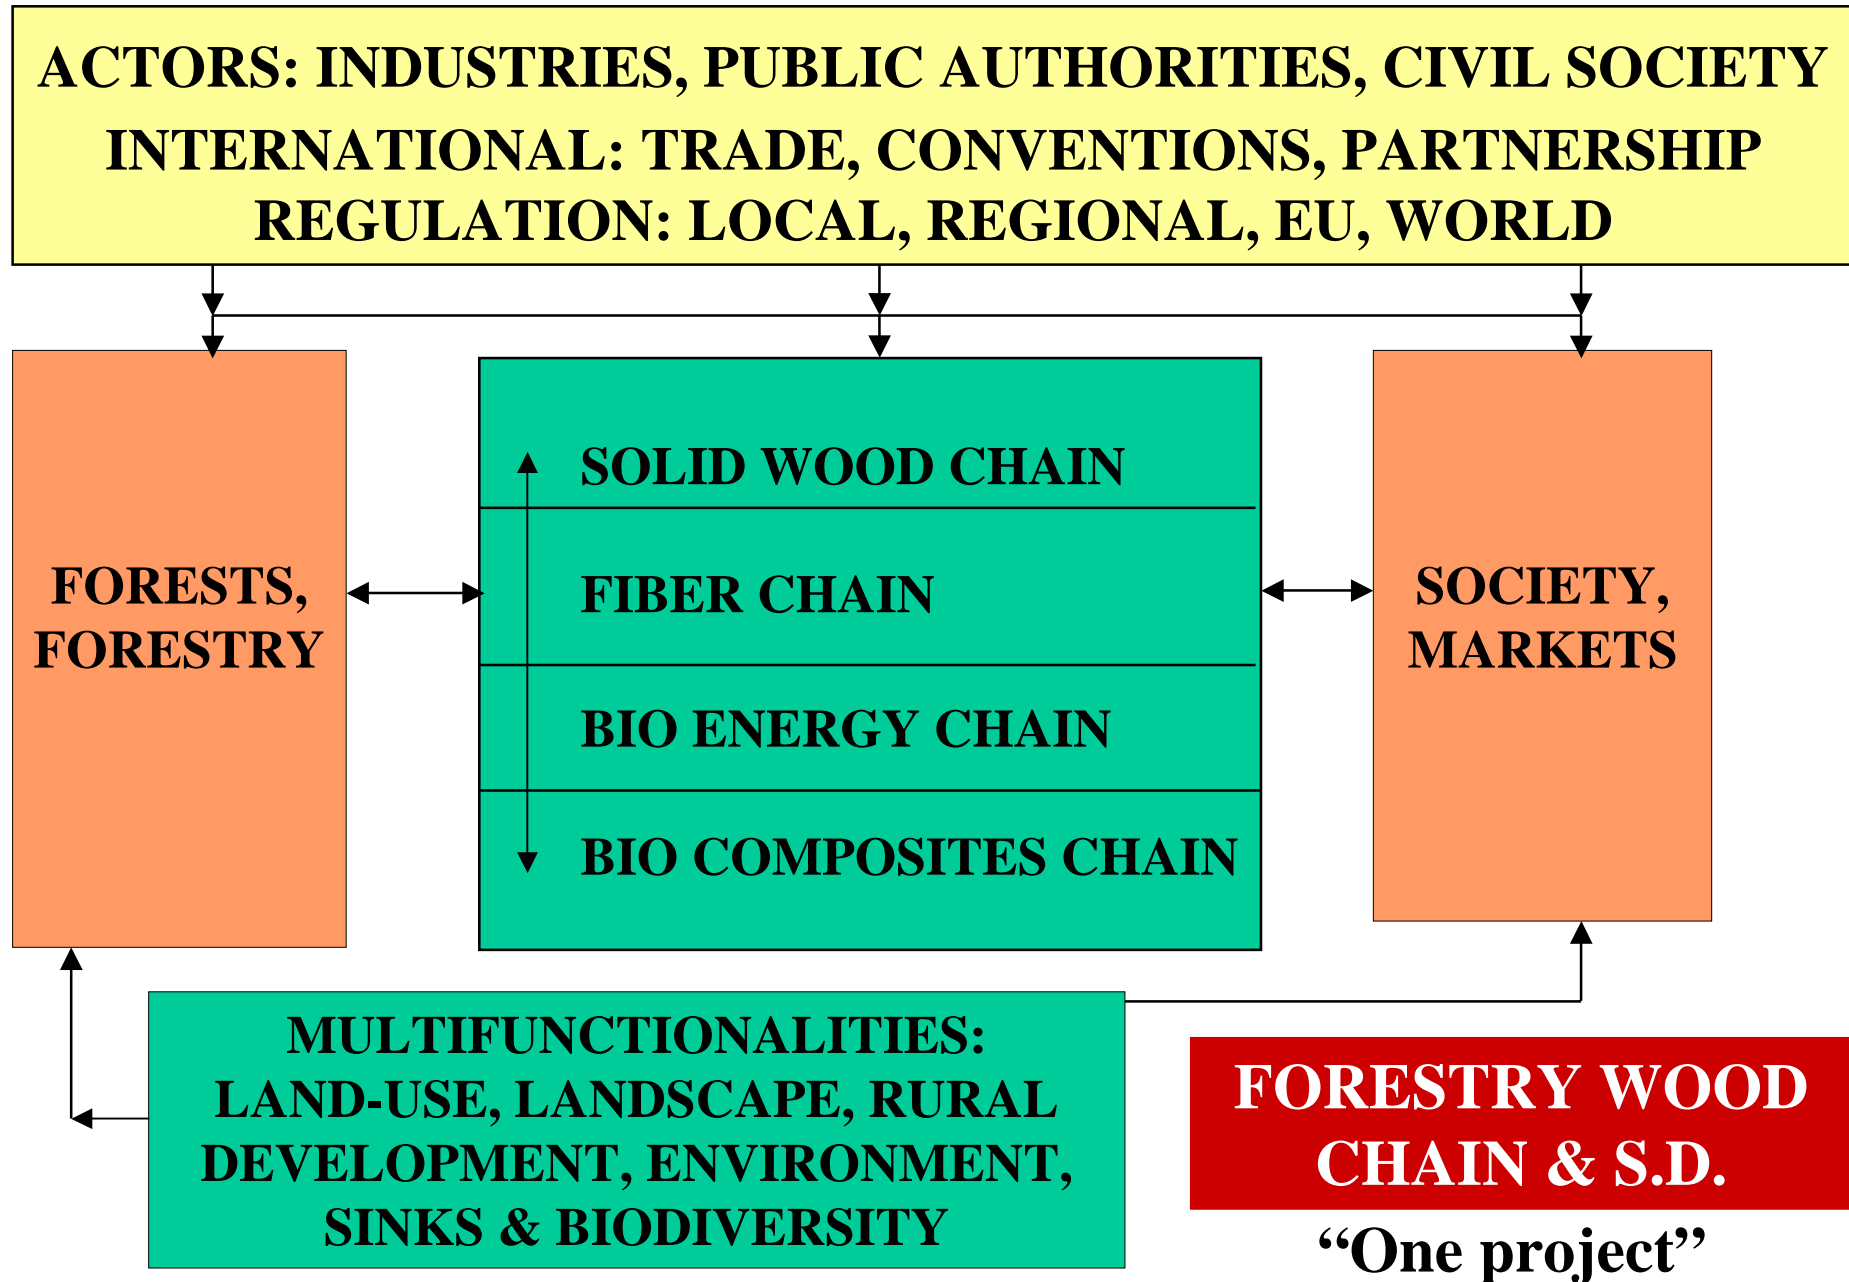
ACTORS: INDUSTRIES, PUBLIC AUTHORITIES, CIVIL SOCIETY
INTERNATIONAL: TRADE, CONVENTIONS, PARTNERSHIP
REGULATION: LOCAL, REGIONAL, EU, WORLD

FORESTS, FORESTRY

SOLID WOOD CHAIN

FIBER CHAIN

BIO ENERGY CHAIN

BIO COMPOSITES CHAIN

SOCIETY, MARKETS

MULTIFUNCTIONALITIES: LAND-USE, LANDSCAPE, RURAL DEVELOPMENT, ENVIRONMENT, SINKS & BIODIVERSITY

FORESTRY WOOD CHAIN & S.D.

“One project”